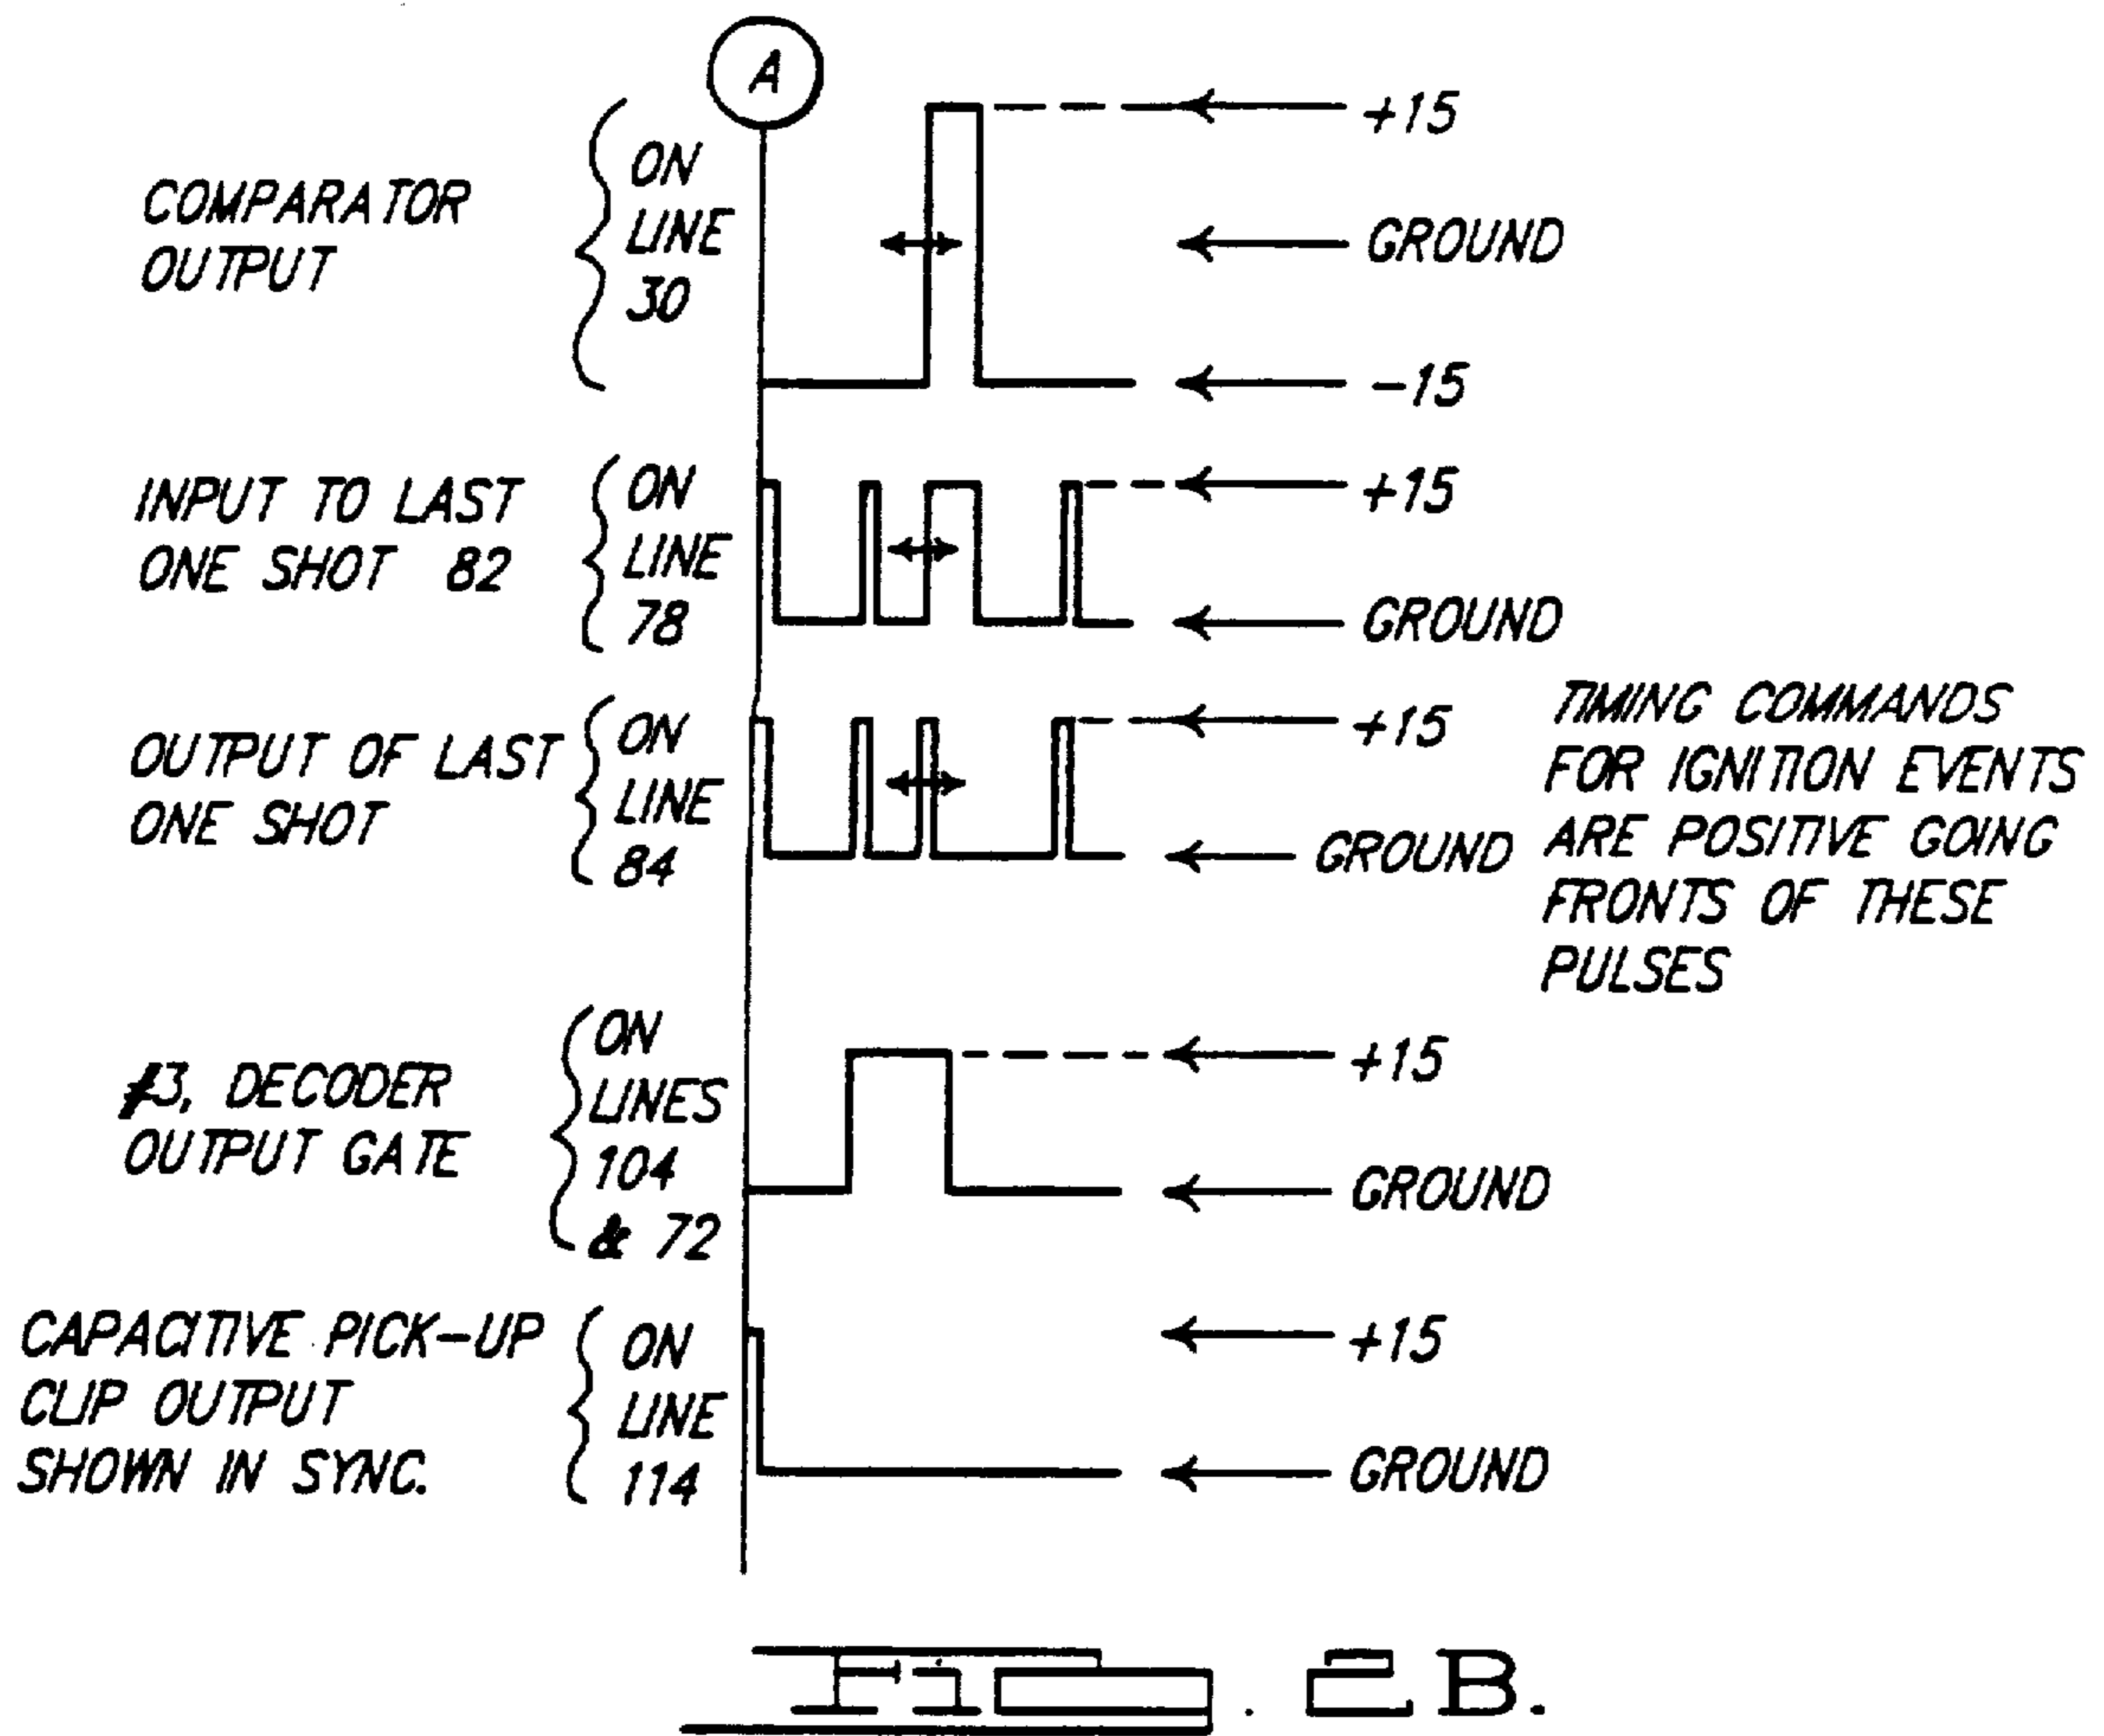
A

COMPARATOR OUTPUT

ON LINE 30

+15

GROUND

−15

INPUT TO LAST ONE SHOT 82

ON LINE 78

+15

GROUND

OUTPUT OF LAST ONE SHOT

ON LINE 84

+15

GROUND

TIMING COMMANDS FOR IGNITION EVENTS ARE POSITIVE GOING FRONTS OF THESE PULSES

#3, DECODER OUTPUT GATE

ON LINES 104 & 72

+15

GROUND

CAPACITIVE PICK-UP CLIP OUTPUT SHOWN IN SYNC.

ON LINE 114

+15

GROUND

Fig. 2B.